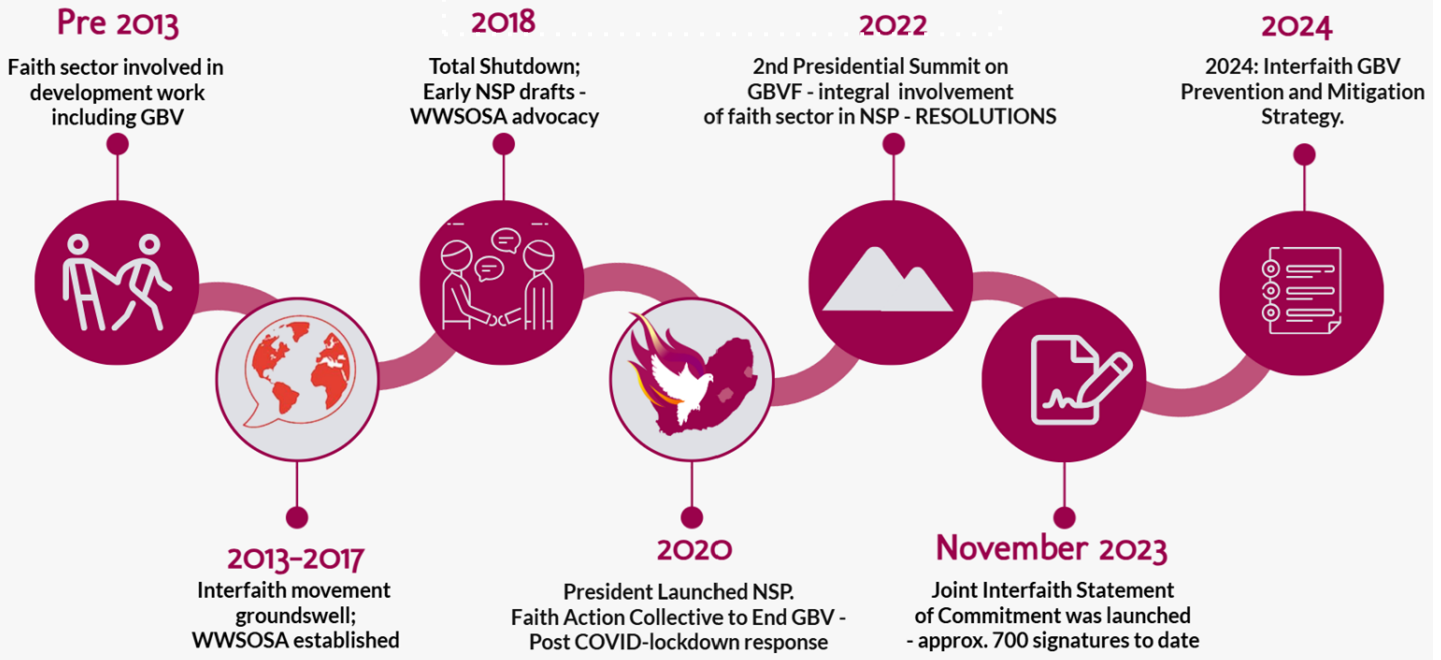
Pre 2013

Faith sector involved in development work including GBV

2018

Total Shutdown; Early NSP drafts - WWSOSA advocacy

2022

2nd Presidential Summit on GBVF - integral involvement of faith sector in NSP - RESOLUTIONS

2024

2024: Interfaith GBV Prevention and Mitigation Strategy.

2013-2017

Interfaith movement groundswell; WWSOSA established

2020

President Launched NSP. Faith Action Collective to End GBV - Post COVID-lockdown response

November 2023

Joint Interfaith Statement of Commitment was launched - approx. 700 signatures to date